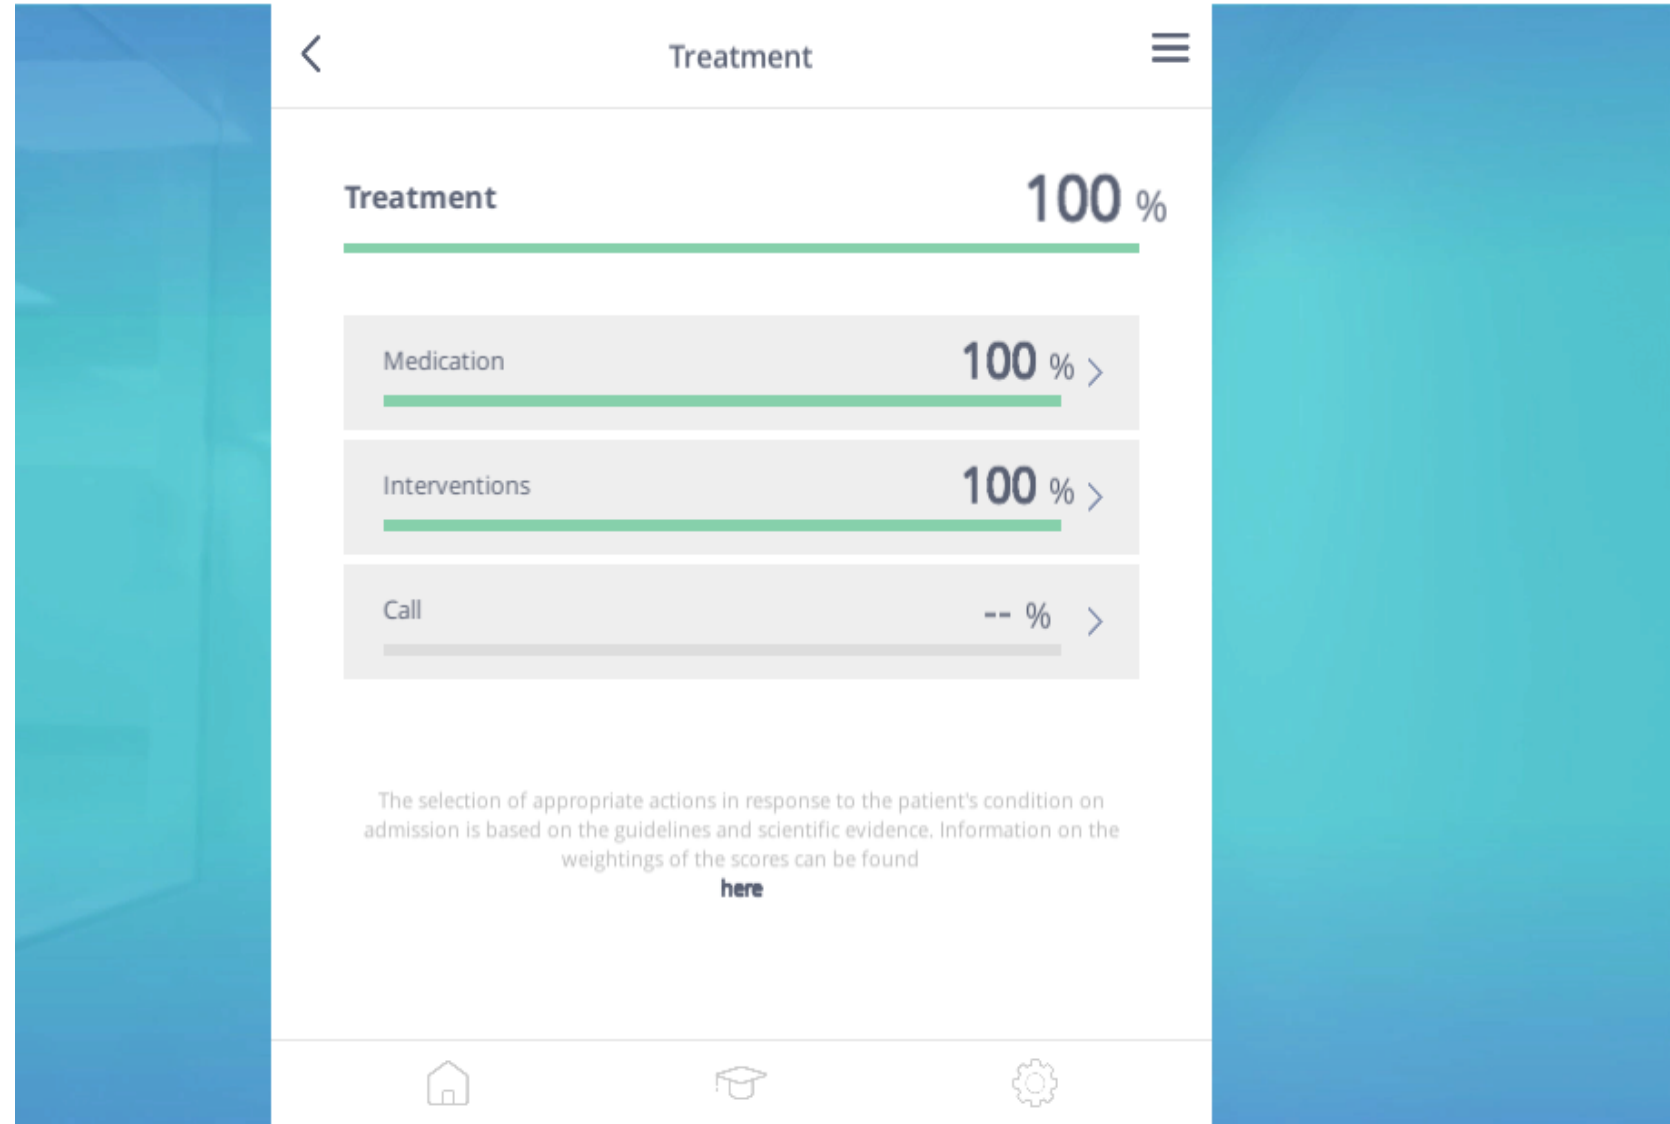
Treatment

Treatment 100 %

Medication 100 %

Interventions 100 %

Call -- %

The selection of appropriate actions in response to the patient's condition on admission is based on the guidelines and scientific evidence. Information on the weightings of the scores can be found
here